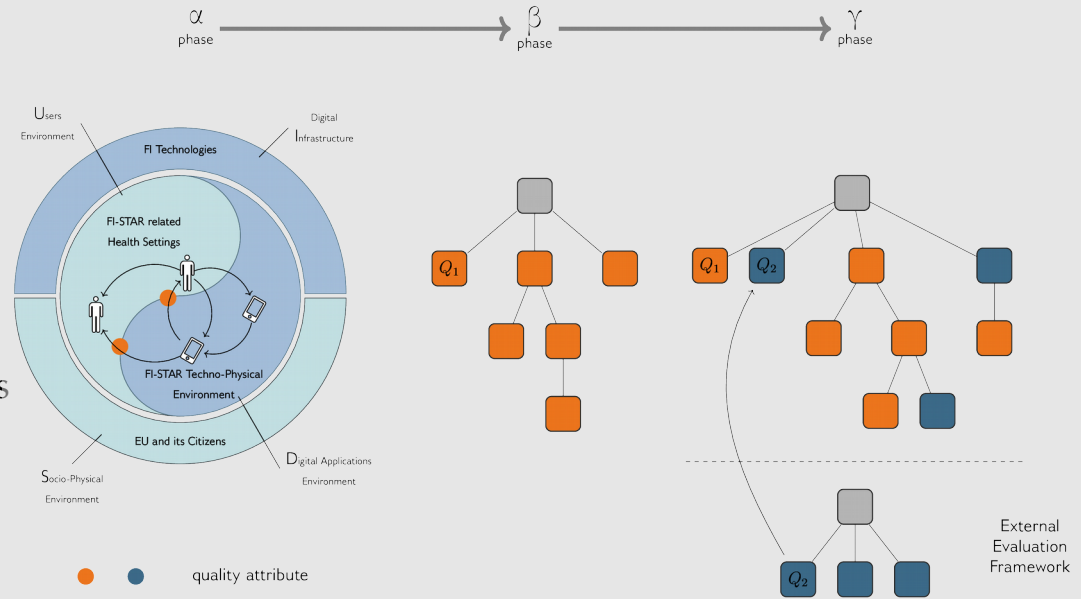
$\alpha$
phase

$\beta$
phase

$\gamma$
phase

Users
Environment

Digital
Infrastructure

FI Technologies

FI-STAR related
Health Settings

FI-STAR Techno-Physical
Environment

EU and its Citizens

Socio-Physical
Environment

Digital Applications
Environment

$Q_1$

$Q_1$

$Q_2$

External
Evaluation
Framework

$Q_2$

quality attribute